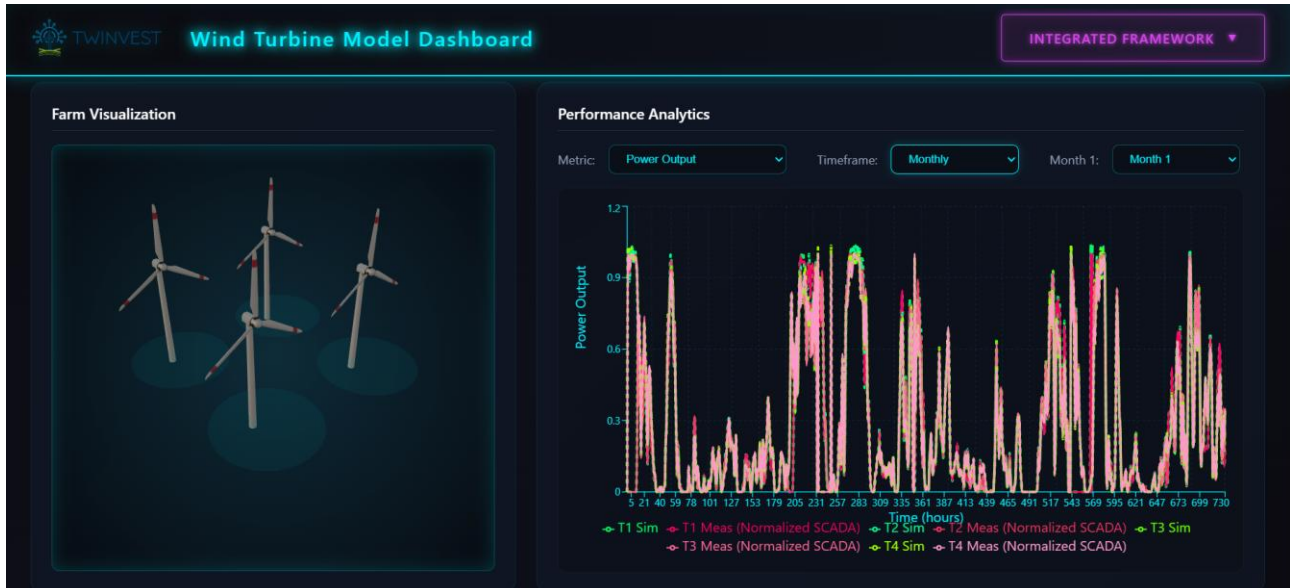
TWINVEST Wind Turbine Model Dashboard

INTEGRATED FRAMEWORK ▼

Farm Visualization

Performance Analytics

Metric: Power Output

Timeframe: Monthly

Month 1: Month 1

1.2
0.9
0.6
0.3
0

Power Output

5 21 40 59 78 101 127 153 179 205 231 257 283 309 335 361 387 413 439 465 491 517 543 569 595 621 647 673 699 730

Time (hours)

T1 Sim T1 Meas (Normalized SCADA) T2 Sim T2 Meas (Normalized SCADA) T3 Sim T3 Meas (Normalized SCADA) T4 Sim T4 Meas (Normalized SCADA)